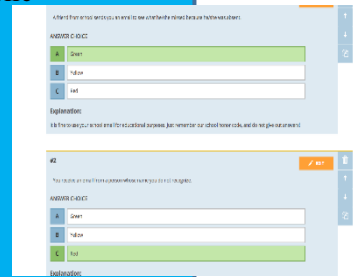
A friend from school sends you an email to see a website she makes because he/she was absent.

ANSWER CHOICE

A Green

B Yellow

C Red

Explanation:

It is fine to use your school email for educational purposes. Just remember our school honor code, and do not give out personal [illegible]

#2 EDIT

You receive an email from a person whose name you do not recognize.

ANSWER CHOICE

A Green

B Yellow

C Red

Explanation: